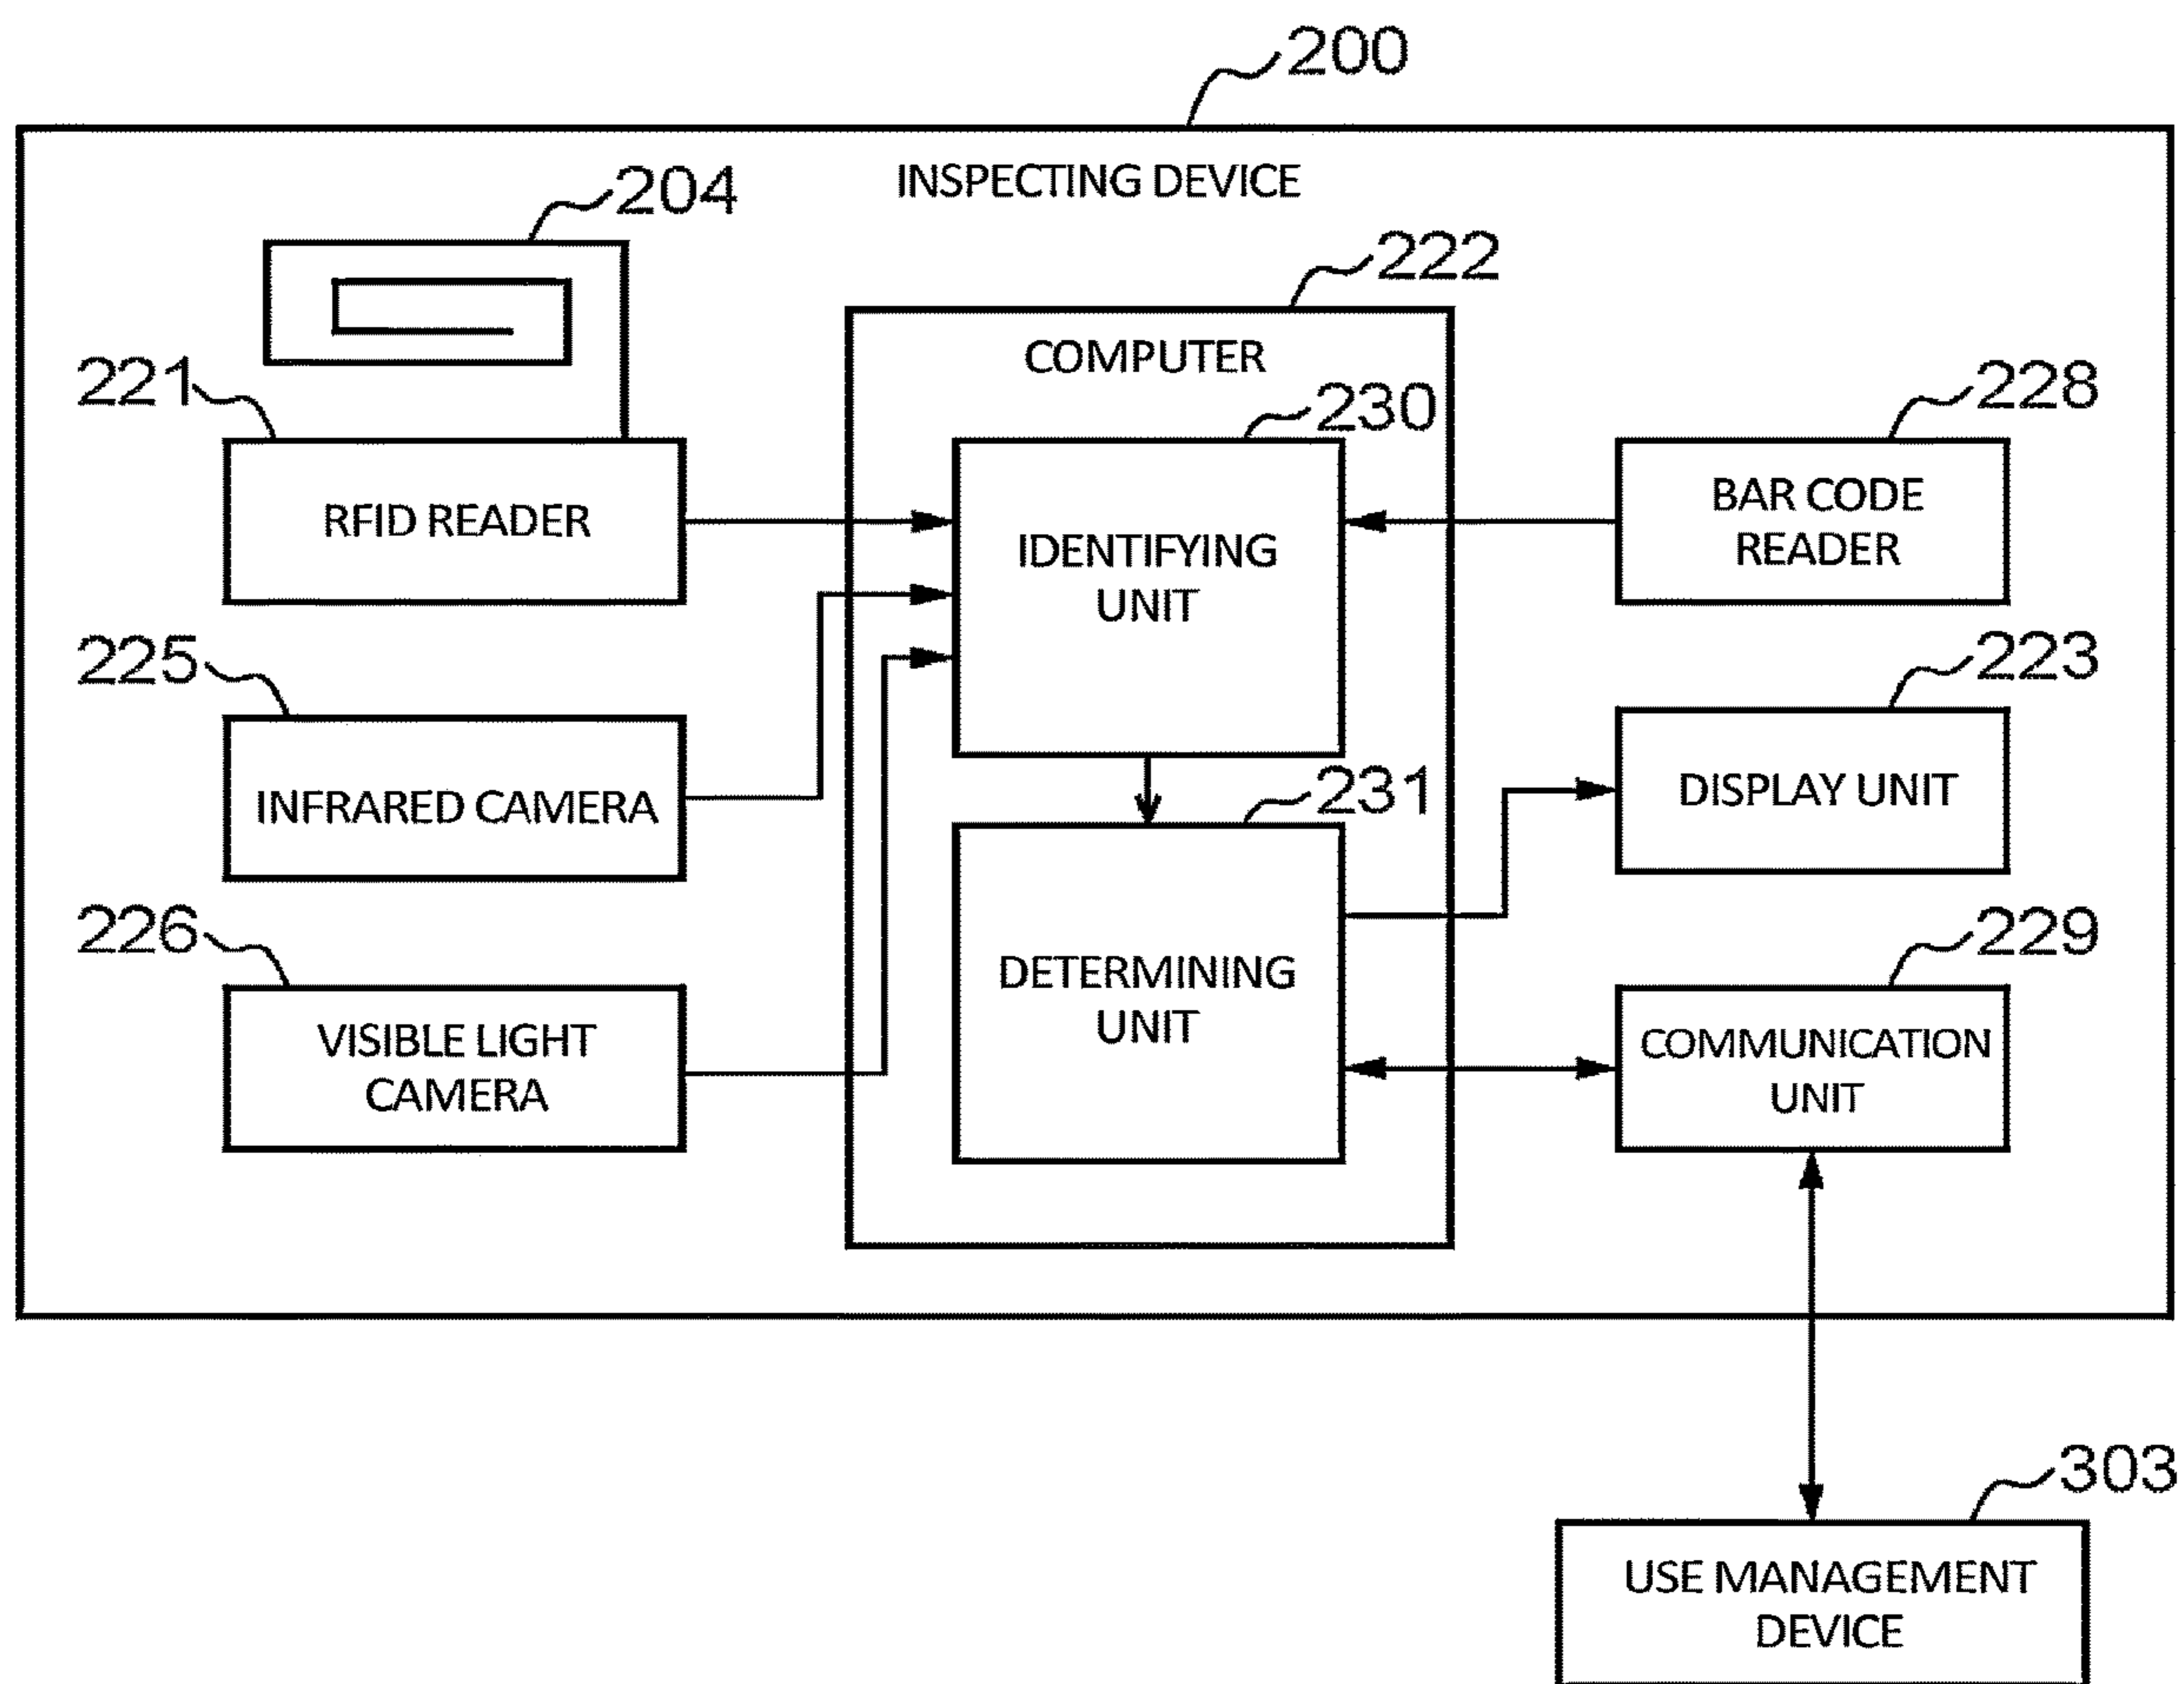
200

INSPECTING DEVICE

204

222

COMPUTER

221

230

228

RFID READER

IDENTIFYING UNIT

BAR CODE READER

225

223

INFRARED CAMERA

231

DISPLAY UNIT

226

229

VISIBLE LIGHT CAMERA

DETERMINING UNIT

COMMUNICATION UNIT

303

USE MANAGEMENT DEVICE